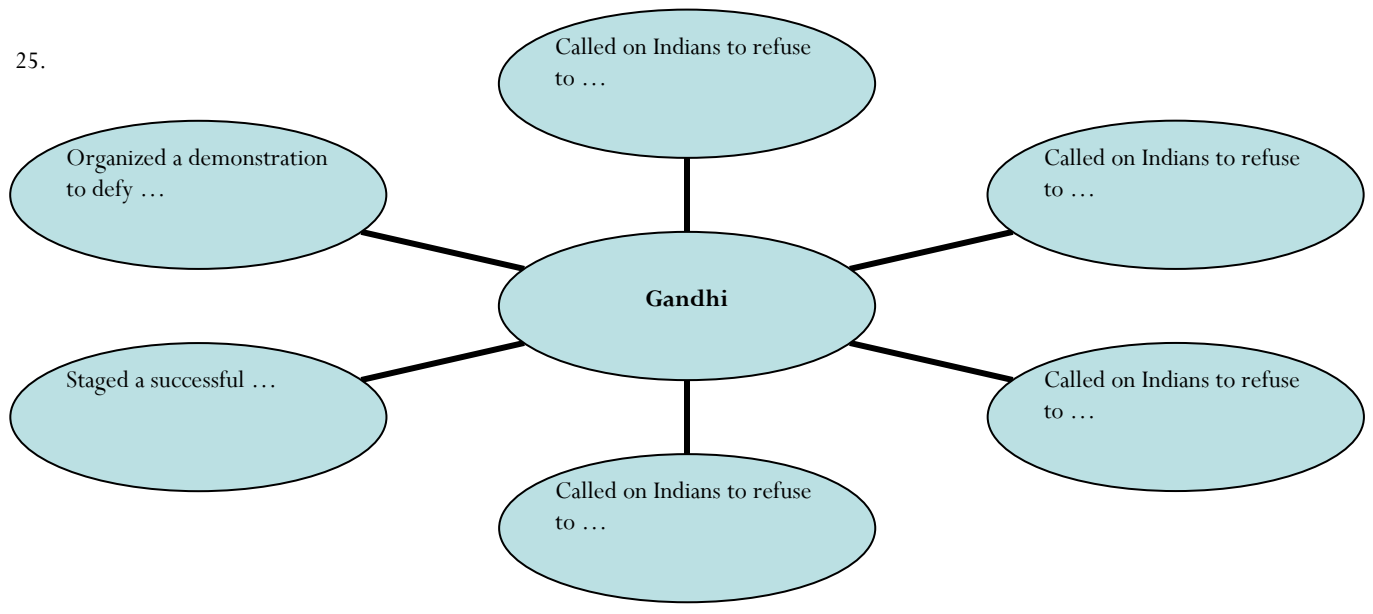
25.

Called on Indians to refuse to …

Organized a demonstration to defy …

Called on Indians to refuse to …

Gandhi

Staged a successful …

Called on Indians to refuse to …

Called on Indians to refuse to …